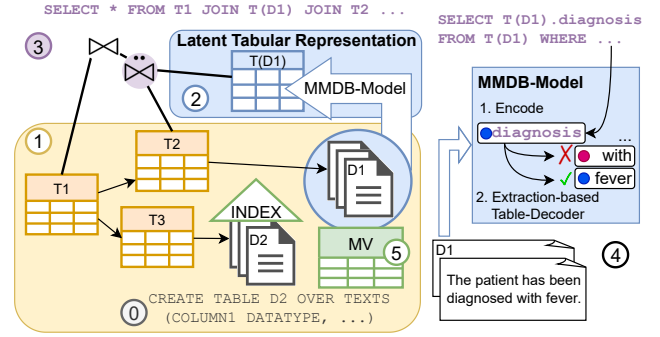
SELECT * FROM T1 JOIN T(D1) JOIN T2 ...

3

Latent Tabular Representation

T(D1)

2

MMDB-Model

SELECT T(D1).diagnosis FROM T(D1) WHERE ...

MMDB-Model

1. Encode

diagnosis

...

with

fever

2. Extraction-based Table-Decoder

1

T2

T1

T3

D1

INDEX

D2

MV

5

D1

The patient has been diagnosed with fever.

4

0

CREATE TABLE D2 OVER TEXTS (COLUMN1 DATATYPE, ...)